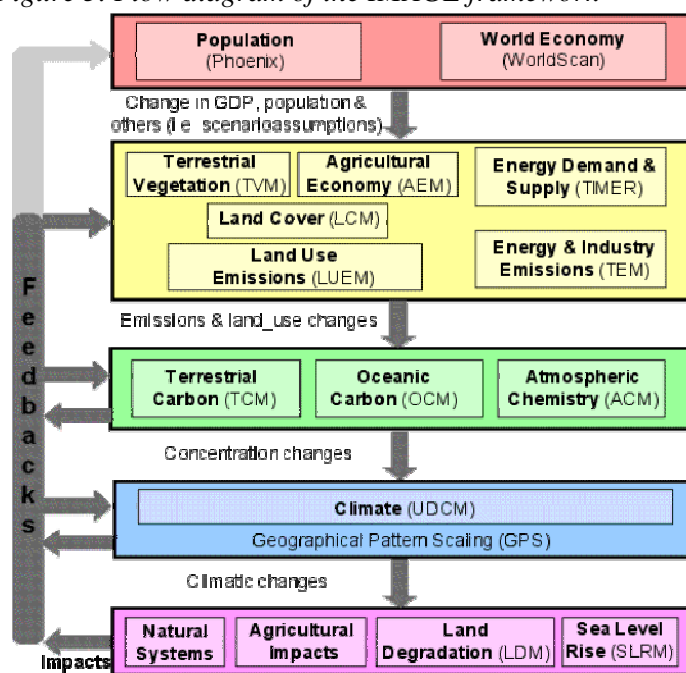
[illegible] Flow diagram of the IMAGE framework.

Population (Phoenix)

World Economy (WorldScan)

Change in GDP, population & others (i.e. scenarioassumptions)

Terrestrial Vegetation (TVM)

Agricultural Economy (AEM)

Energy Demand & Supply (TIMER)

Land Cover (LCM)

Land Use Emissions (LUEM)

Energy & Industry Emissions (TEM)

Emissions & land_use changes

Terrestrial Carbon (TCM)

Oceanic Carbon (OCM)

Atmospheric Chemistry (ACM)

Concentration changes

Climate (UDCM)

Geographical Pattern Scaling (GPS)

Climatic changes

Natural Systems

Agricultural Impacts

Land Degradation (LDM)

Sea Level Rise (SLRM)

Impacts

Feedbacks